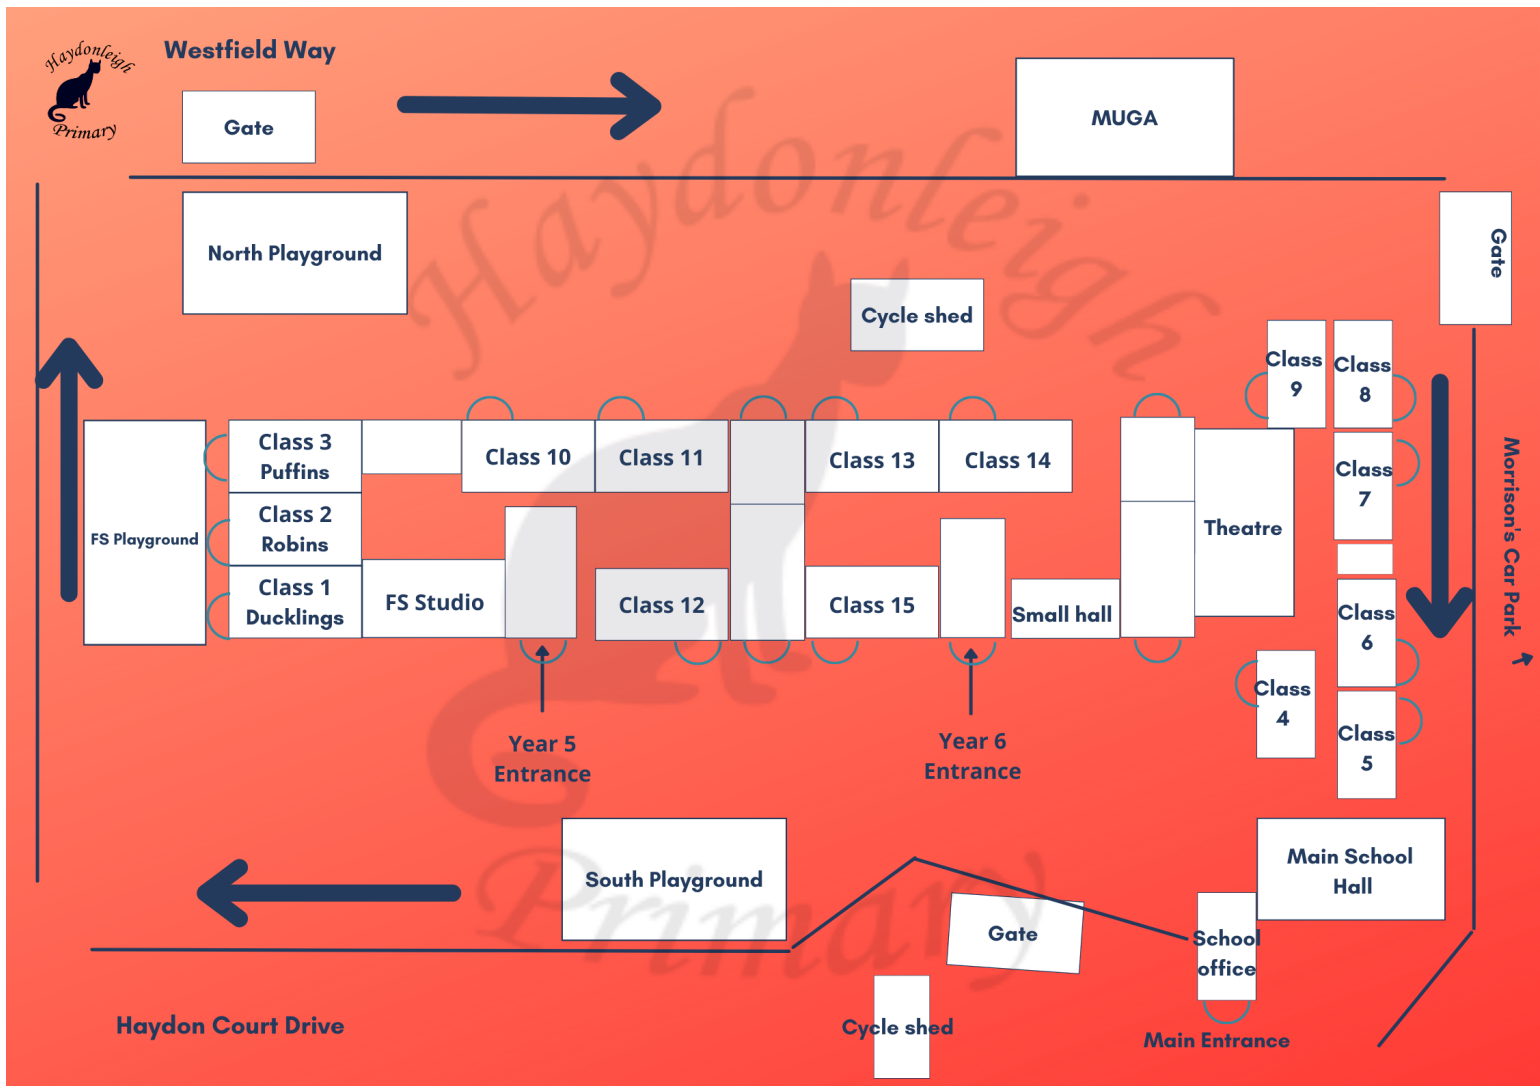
Haydonleigh Primary

Westfield Way

Gate

MUGA

Gate

North Playground

Cycle shed

Class 9

Class 8

Class 7

Class 3 Puffins

Class 10

Class 11

Class 13

Class 14

Class 2 Robins

Theatre

FS Playground

Class 1 Ducklings

FS Studio

Class 12

Class 15

Small hall

Class 6

Morrison's Car Park

Class 4

Class 5

Year 5 Entrance

Year 6 Entrance

Main School Hall

South Playground

Gate

School office

Haydon Court Drive

Cycle shed

Main Entrance

Haydonleigh Primary